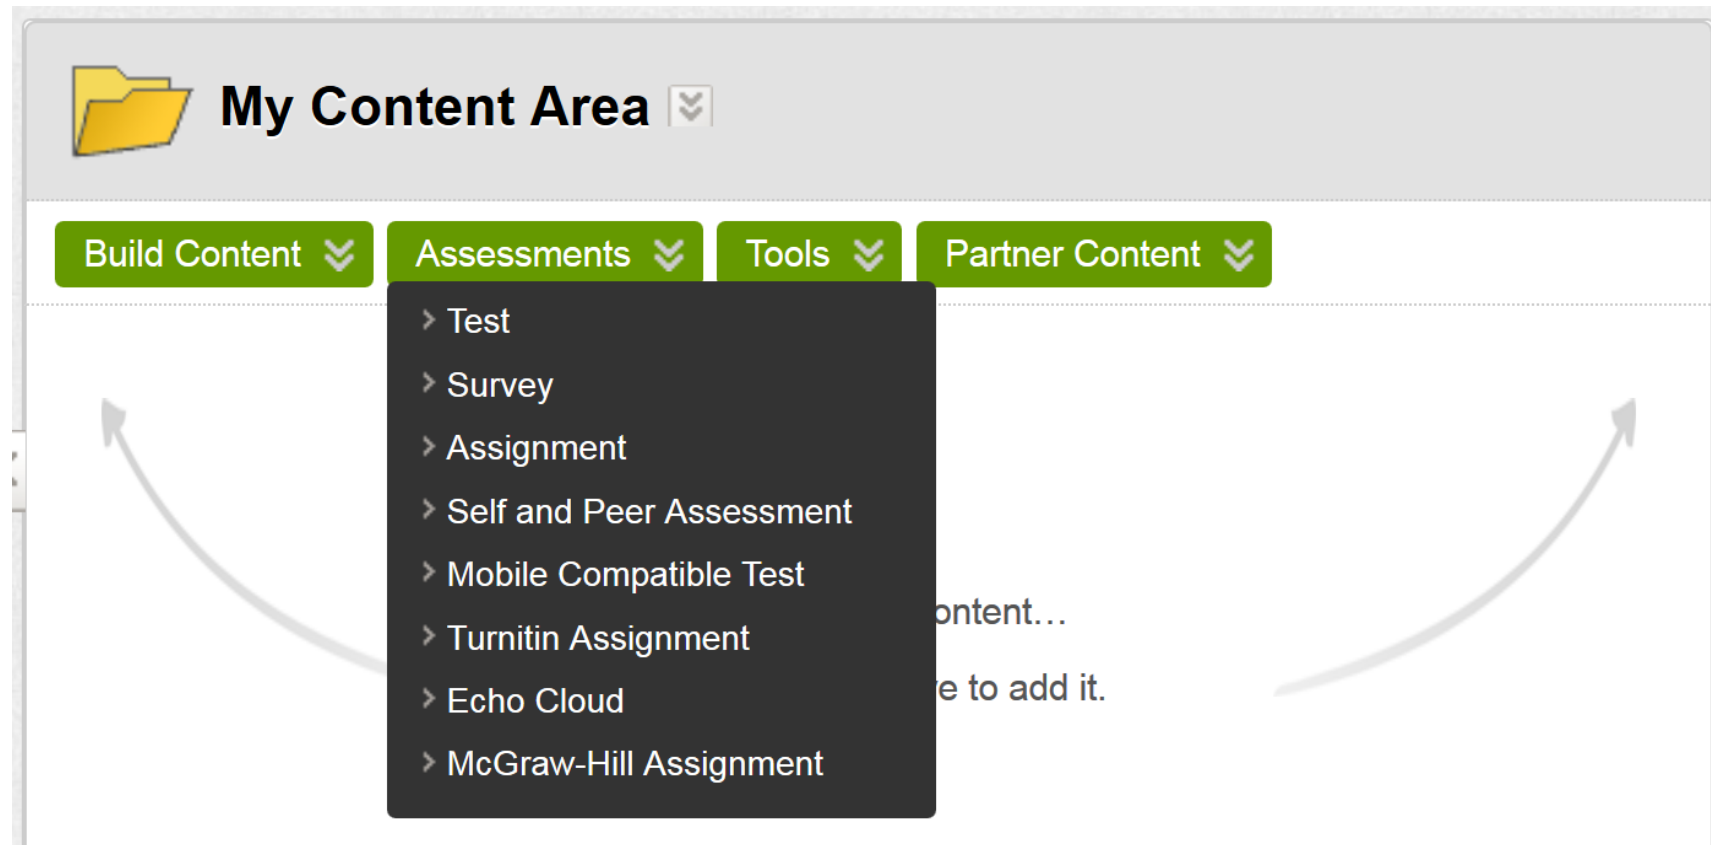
My Content Area

Build Content Assessments Tools Partner Content

Test
Survey
Assignment
Self and Peer Assessment
Mobile Compatible Test
Turnitin Assignment
Echo Cloud
McGraw-Hill Assignment

ontent…

e to add it.